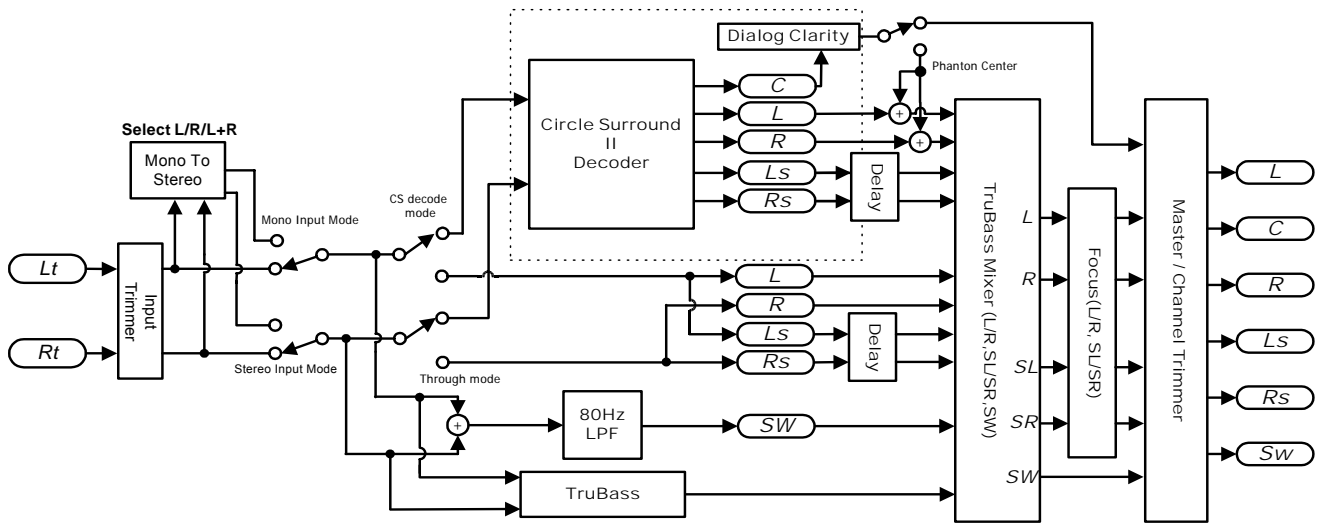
Dialog Clarity

Phanton Center

Select L/R/L+R

Mono To Stereo

Circle Surround II Decoder

C
L
R
Ls
Rs

Delay

CS decode mode

Mono Input Mode

Lt
Rt

Input Trimmer

Stereo Input Mode

L
R
Ls
Rs

Delay

Through mode

+
+
+

80Hz LPF

SW

TruBass

TruBass Mixer (L/R,SL/SR,SW)

L
R
SL
SR
SW

Focus(L/R, SL/SR)

Master / Channel Trimmer

L
C
R
Ls
Rs
Sw